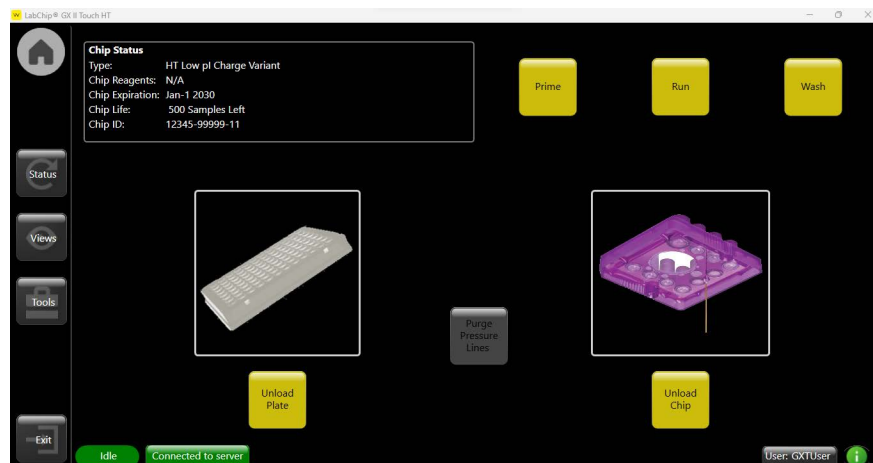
LabChip® GX II Touch HT

Chip Status
Type: HT Low pI Charge Variant
Chip Reagents: N/A
Chip Expiration: Jan-1 2030
Chip Life: 500 Samples Left
Chip ID: 12345-99999-11

Prime

Run

Wash

Status

Views

Tools

Purge Pressure Lines

Unload Plate

Unload Chip

Exit

Idle

Connected to server

User: GXTUser